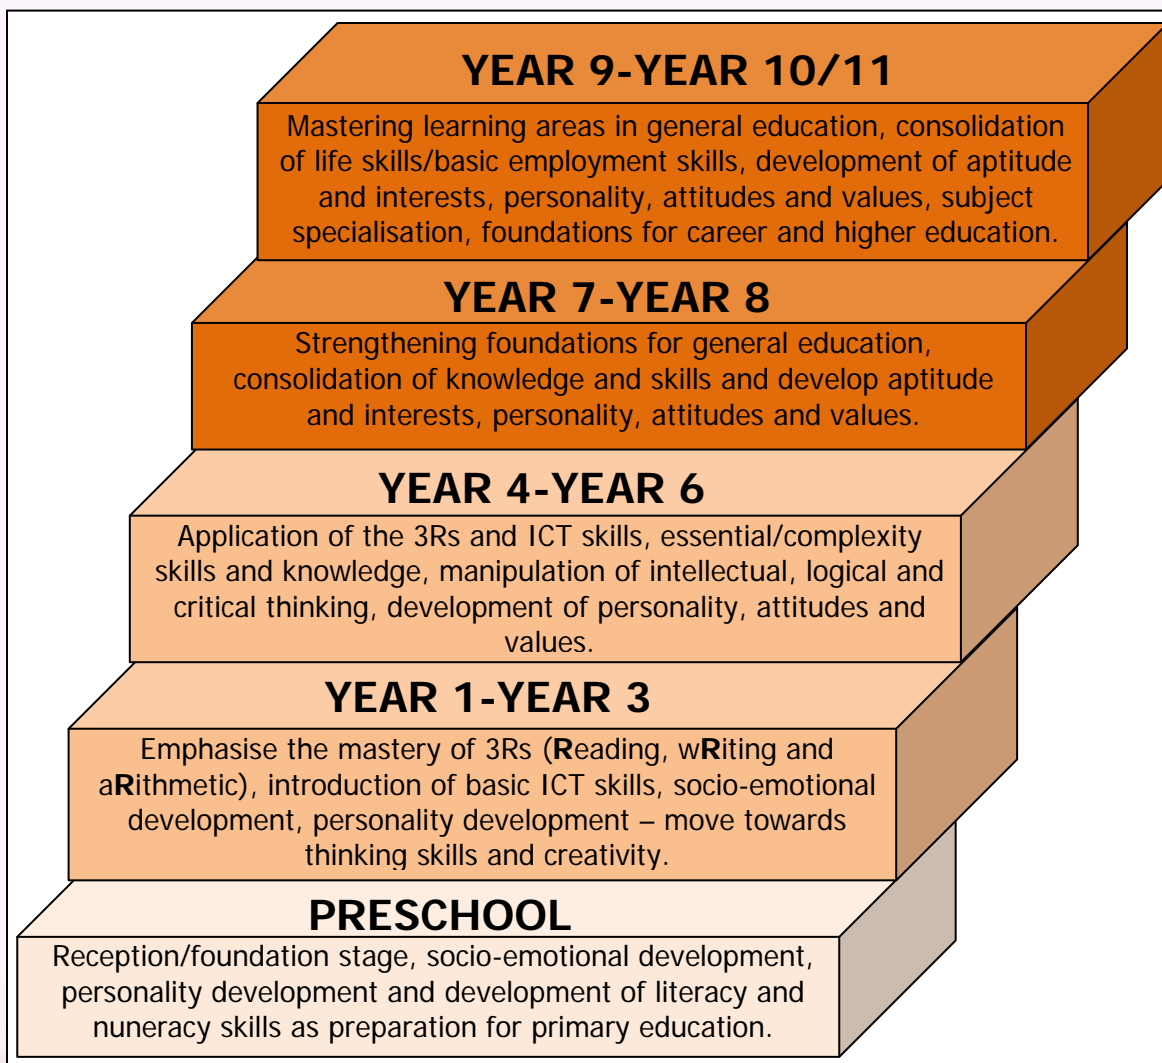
YEAR 9-YEAR 10/11

Mastering learning areas in general education, consolidation of life skills/basic employment skills, development of aptitude and interests, personality, attitudes and values, subject specialisation, foundations for career and higher education.

YEAR 7-YEAR 8

Strengthening foundations for general education, consolidation of knowledge and skills and develop aptitude and interests, personality, attitudes and values.

YEAR 4-YEAR 6

Application of the 3Rs and ICT skills, essential/complexity skills and knowledge, manipulation of intellectual, logical and critical thinking, development of personality, attitudes and values.

YEAR 1-YEAR 3

Emphasise the mastery of 3Rs (**R**eading, w**R**iting and a**R**ithmetic), introduction of basic ICT skills, socio-emotional development, personality development – move towards thinking skills and creativity.

PRESCHOOL

Reception/foundation stage, socio-emotional development, personality development and development of literacy and nuneracy skills as preparation for primary education.